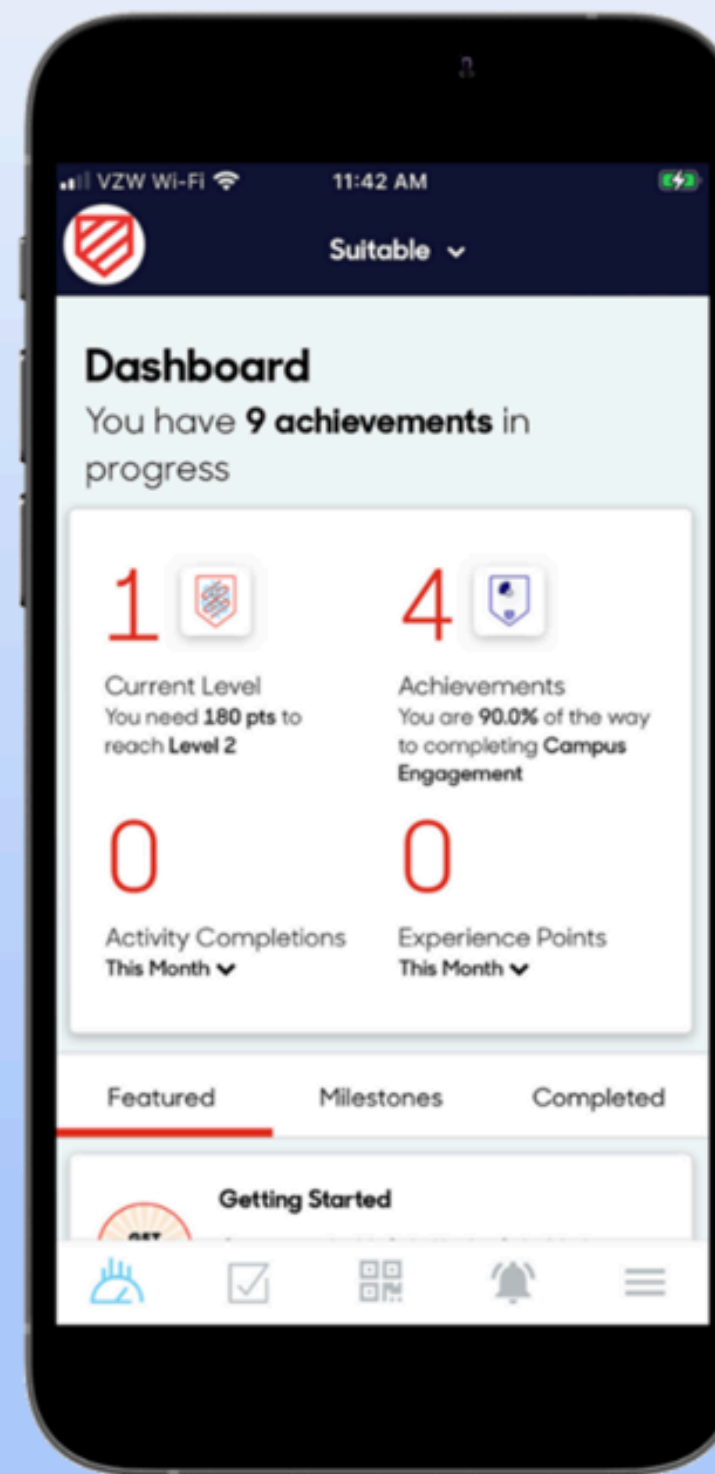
VZW Wi-Fi 11:42 AM

Suitable

Dashboard

You have **9 achievements** in progress

1

Current Level
You need **180 pts** to reach **Level 2**

4

Achievements
You are **90.0%** of the way to completing **Campus Engagement**

0

Activity Completions
This Month

0

Experience Points
This Month

Featured Milestones Completed

Getting Started

GET

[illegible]